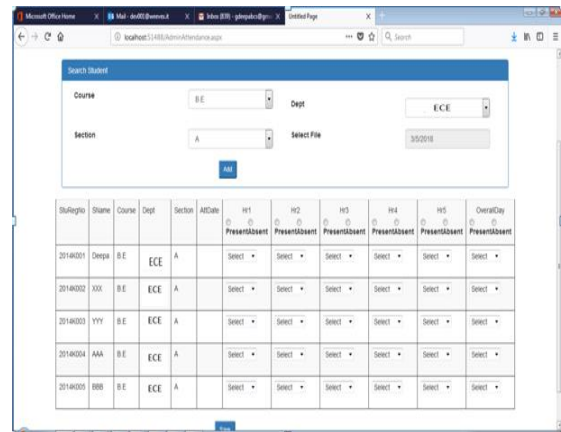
Microsoft Office Home | Mail - dee003@wenvo.it | Inbox (839) - gdeepabcs@gm | Untitled Page

localhost:51488/AdminAttendance.aspx

Search

Search Student

Course
B.E

Dept
ECE

Section
A

Select File
3/5/2018

Add

| StuRegNo | SName | Course | Dept | Section | AttDate | Hr1 PresentAbsent | Hr2 PresentAbsent | Hr3 PresentAbsent | Hr4 PresentAbsent | Hr5 PresentAbsent | OverallDay PresentAbsent |
|---|---|---|---|---|---|---|---|---|---|---|---|
| 2014K001 | Deepa | B.E | ECE | A | | Select | Select | Select | Select | Select | Select |
| 2014K002 | XXX | B.E | ECE | A | | Select | Select | Select | Select | Select | Select |
| 2014K003 | YYY | B.E | ECE | A | | Select | Select | Select | Select | Select | Select |
| 2014K004 | AAA | B.E | ECE | A | | Select | Select | Select | Select | Select | Select |
| 2014K005 | BBB | B.E | ECE | A | | Select | Select | Select | Select | Select | Select |

Save